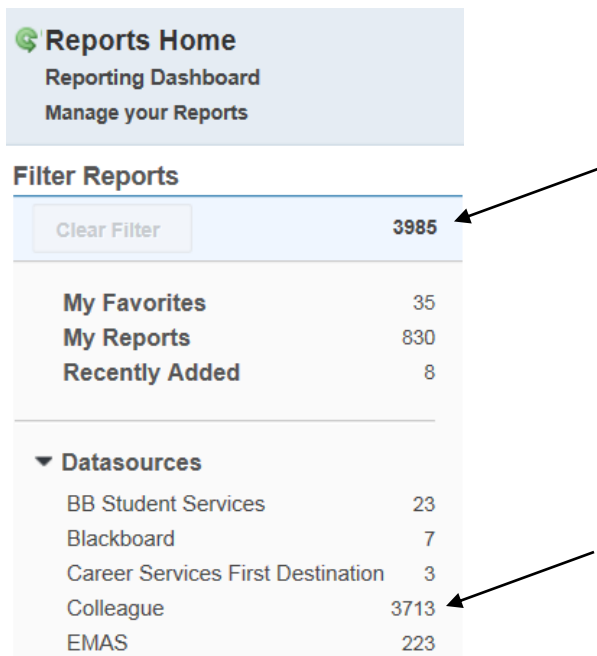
Reports Home
Reporting Dashboard
Manage your Reports

Filter Reports

Clear Filter 3985

My Favorites 35
My Reports 830
Recently Added 8

▾ Datasources
BB Student Services 23
Blackboard 7
Career Services First Destination 3
Colleague 3713
EMAS 223